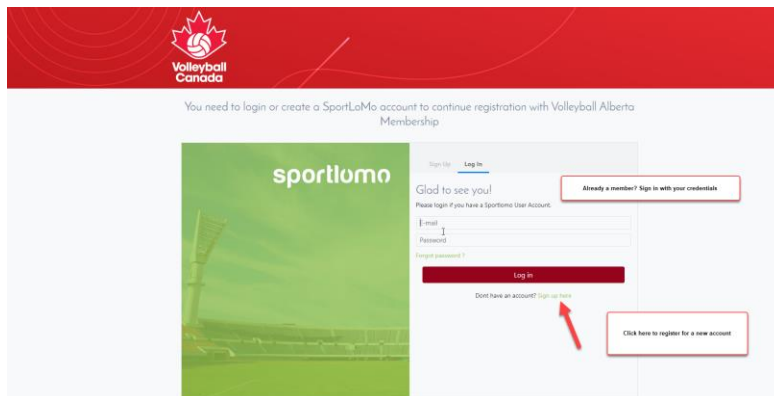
Volleyball Canada

You need to login or create a SportLoMo account to continue registration with Volleyball Alberta Membership

sportlomo

Sign Up Log In

Glad to see you!

Please login if you have a Sportlomo User Account.

E-mail

Password

Forgot password ?

Log in

Dont have an account? Sign up here

Already a member? Sign in with your credentials

Click here to register for a new account